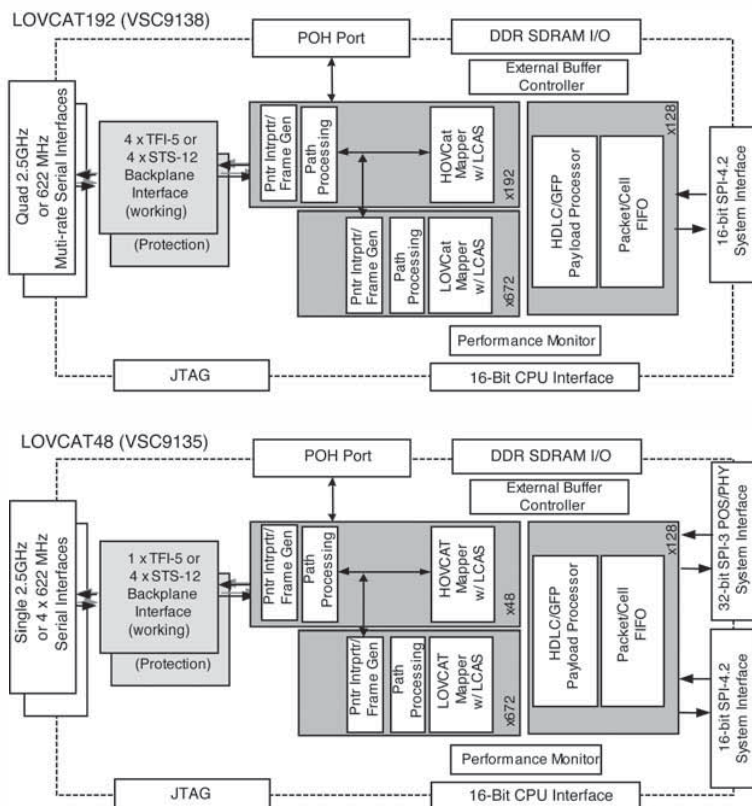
LOVCAT192 (VSC9138)

POH Port

DDR SDRAM I/O

External Buffer Controller

Quad 2.5GHz or 622 MHz Muti-rate Serial Interfaces

4 x TFI-5 or 4 x STS-12 Backplane Interface (working)

(Protection)

Pntr Intrprtr/ Frame Gen

Path Processing

HOVCat Mapper w/ LCAS

x192

Pntr Intrprtr/ Frame Gen

Path Processing

LOVCat Mapper w/ LCAS

x672

x128

HDLC/GFP Payload Processor

Packet/Cell FIFO

16-bit SPI-4.2 System Interface

Performance Monitor

JTAG

16-Bit CPU Interface

LOVCAT48 (VSC9135)

POH Port

DDR SDRAM I/O

External Buffer Controller

Single 2.5GHz or 4 x 622 MHz Serial Interfaces

1 x TFI-5 or 4 x STS-12 Backplane Interface (working)

(Protection)

Pntr Intrprtr/ Frame Gen

Path Processing

HOVCAT Mapper w/ LCAS

x48

Pntr Intrprtr/ Frame Gen

Path Processing

LOVCAT Mapper w/ LCAS

x672

x128

HDLC/GFP Payload Processor

Packet/Cell FIFO

32-bit SPI-3 POS/PHY System Interface

16-bit SPI-4.2 System Interface

Performance Monitor

JTAG

16-Bit CPU Interface